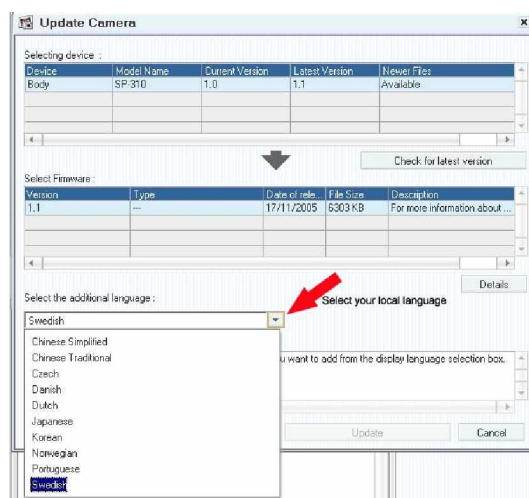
Update Camera

Selecting device :

| Device | Model Name | Current Version | Latest Version | Newer Files |
|---|---|---|---|---|
| Body | SP-310 | 1.0 | 1.1 | Available |

Check for latest version

Select Firmware :

| Version | Type | Date of rele... | File Size | Description |
|---|---|---|---|---|
| 1.1 | --- | 17/11/2005 | 6303 KB | For more information about ... |

Details

Select the additional language :

Select your local language

Swedish

Chinese Simplified
Chinese Traditional
Czech
Danish
Dutch
Japanese
Korean
Norwegian
Portuguese
Swedish

u want to add from the display language selection box.

Update

Cancel